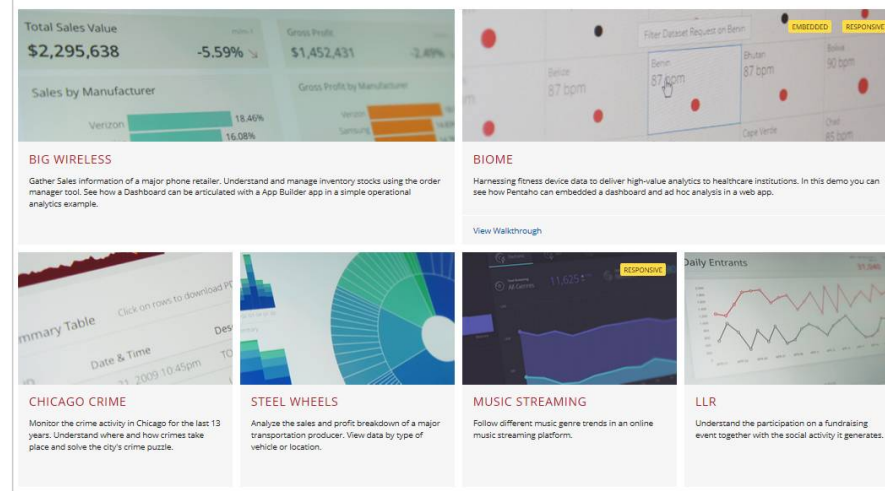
Total Sales Value
$2,295,638
-5.59%
Gross Profit
$1,452,431
-2.49%
Sales by Manufacturer
Verizon
18.46%
16.08%
Gross Profit by Manufacturer
Verizon
Samsung

BIG WIRELESS

Gather Sales information of a major phone retailer. Understand and manage inventory stocks using the order manager tool. See how a Dashboard can be articulated with a App Builder app in a simple operational analytics example.

Filter Dataset Request on Benin
EMBEDDED
RESPONSIVE
Belize
87 bpm
Benin
87 bpm
Bhutan
87 bpm
Bolivia
90 bpm
Cape Verde
Chad
85 bpm

BIOME

Harnessing fitness device data to deliver high-value analytics to healthcare institutions. In this demo you can see how Pentaho can embedded a dashboard and ad hoc analysis in a web app.

View Walkthrough

Click on rows to download PDF
mmary Table
Date & Time
Des
TO
31 2009 10:45pm

CHICAGO CRIME

Monitor the crime activity in Chicago for the last 13 years. Understand where and how crimes take place and solve the city's crime puzzle.

STEEL WHEELS

Analyze the sales and profit breakdown of a major transportation producer. View data by type of vehicle or location.

RESPONSIVE
All Genres
11,625

MUSIC STREAMING

Follow different music genre trends in an online music streaming platform.

Daily Entrants

LLR

Understand the participation on a fundraising event together with the social activity it generates.